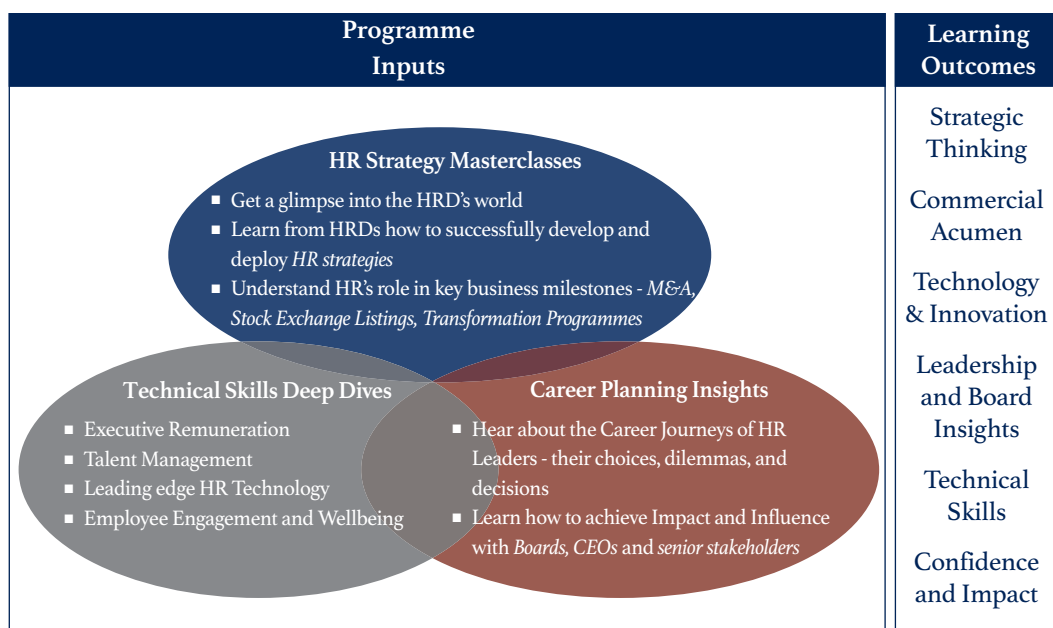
Programme Inputs

HR Strategy Masterclasses
- Get a glimpse into the HRD's world
- Learn from HRDs how to successfully develop and deploy *HR strategies*
- Understand HR's role in key business milestones - *M&A, Stock Exchange Listings, Transformation Programmes*

Technical Skills Deep Dives
- Executive Remuneration
- Talent Management
- Leading edge HR Technology
- Employee Engagement and Wellbeing

Career Planning Insights
- Hear about the Career Journeys of HR Leaders - their choices, dilemmas, and decisions
- Learn how to achieve Impact and Influence with *Boards, CEOs* and *senior stakeholders*

Learning Outcomes

Strategic Thinking

Commercial Acumen

Technology & Innovation

Leadership and Board Insights

Technical Skills

Confidence and Impact